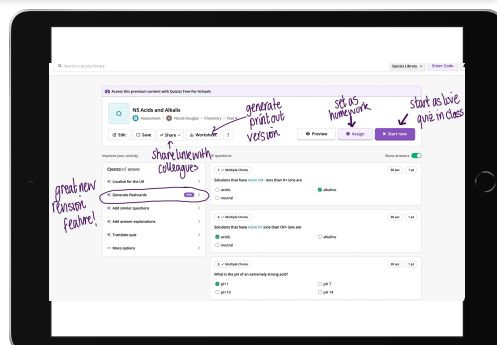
Search in Quizizz library

Quizizz Library ∨ Enter Code

Access this premium content with Quizizz Free For Schools

N5 Acids and Alkalis

Assessment • Nicola Douglas • Chemistry • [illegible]

generate printout version

set as homework

start as live quiz in class

Edit Save Share Worksheet

Preview Assign Start now

share link with colleagues

Improve your activity

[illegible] questions

Show answers

Quizizz AI actions

Localise for the UK

Generate Flashcards NEW

Add similar questions

Add answer explanations

Translate quiz

More options

great new revision feature!

1. Multiple Choice 30 sec 1 pt

Solutions that have more OH- ions than H+ ions are

acidic

alkaline

neutral

2. Multiple Choice 30 sec 1 pt

Solutions that have more H+ ions than OH- ions are

acidic

alkaline

neutral

3. Multiple Choice 30 sec 1 pt

What is the pH of an extremely strong acid?

pH 1

pH 7

pH 13

pH 14